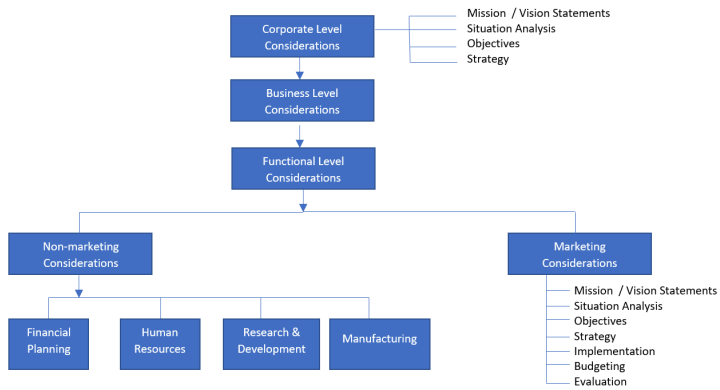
Corporate Level Considerations

Mission / Vision Statements
Situation Analysis
Objectives
Strategy

Business Level Considerations

Functional Level Considerations

Non-marketing Considerations

Marketing Considerations

Mission / Vision Statements
Situation Analysis
Objectives
Strategy
Implementation
Budgeting
Evaluation

Financial Planning

Human Resources

Research & Development

Manufacturing